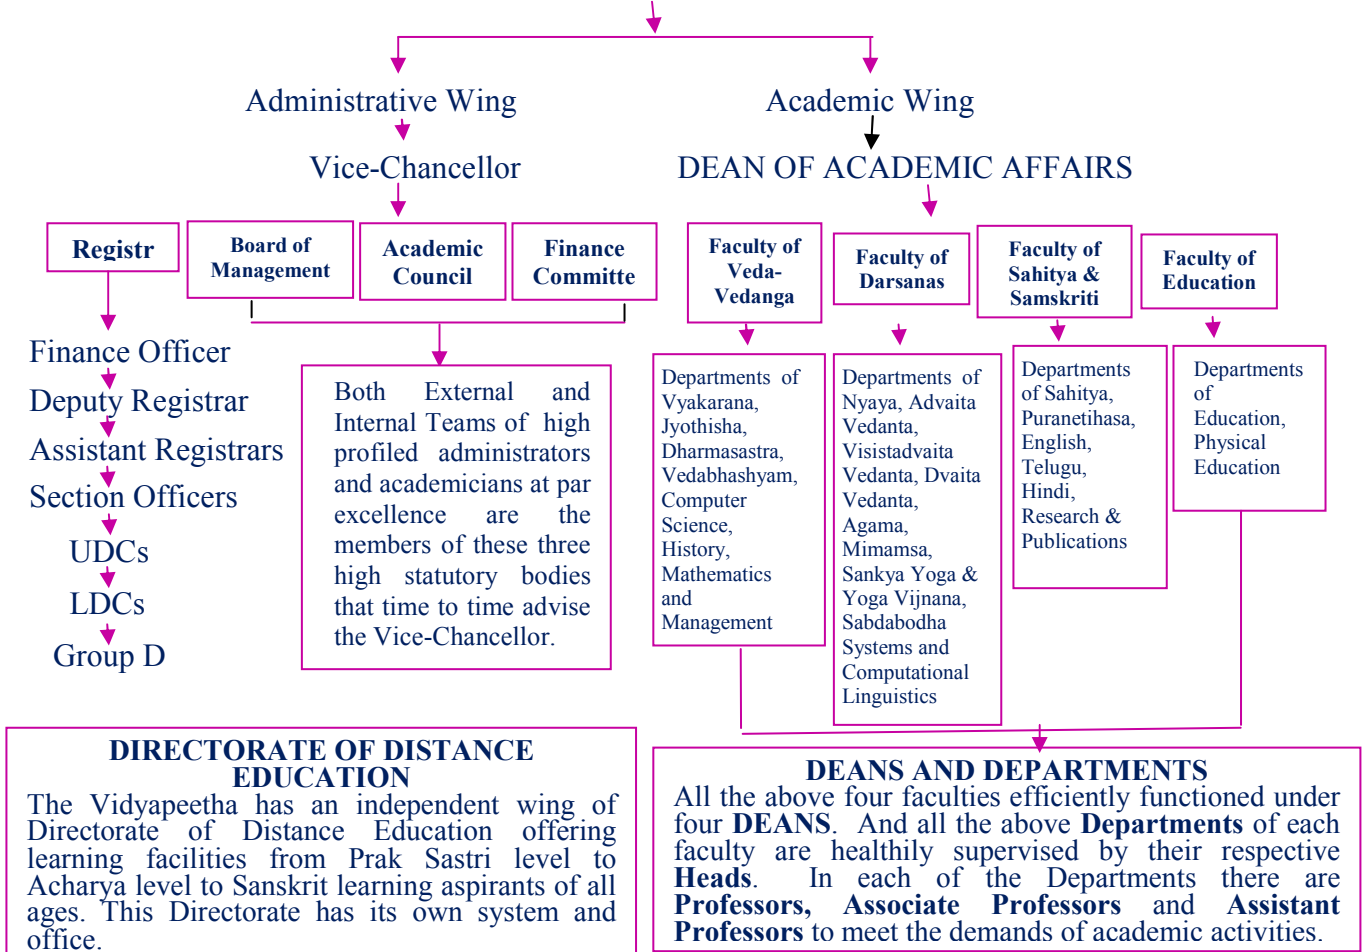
Administrative Wing

Vice-Chancellor

Academic Wing

DEAN OF ACADEMIC AFFAIRS

**Registr**

**Board of Management**

**Academic Council**

**Finance Committe**

**Faculty of Veda-Vedanga**

**Faculty of Darsanas**

**Faculty of Sahitya & Samskriti**

**Faculty of Education**

Finance Officer

Deputy Registrar

Assistant Registrars

Section Officers

UDCs

LDCs

Group D

Both External and Internal Teams of high profiled administrators and academicians at par excellence are the members of these three high statutory bodies that time to time advise the Vice-Chancellor.

Departments of Vyakarana, Jyothisha, Dharmasastra, Vedabhashyam, Computer Science, History, Mathematics and Management

Departments of Nyaya, Advaita Vedanta, Visistadvaita Vedanta, Dvaita Vedanta, Agama, Mimamsa, Sankya Yoga & Yoga Vijnana, Sabdabodha Systems and Computational Linguistics

Departments of Sahitya, Puranetihasa, English, Telugu, Hindi, Research & Publications

Departments of Education, Physical Education

**DIRECTORATE OF DISTANCE EDUCATION**

The Vidyapeetha has an independent wing of Directorate of Distance Education offering learning facilities from Prak Sastri level to Acharya level to Sanskrit learning aspirants of all ages. This Directorate has its own system and office.

**DEANS AND DEPARTMENTS**

All the above four faculties efficiently functioned under four **DEANS**. And all the above **Departments** of each faculty are healthily supervised by their respective **Heads**. In each of the Departments there are **Professors, Associate Professors** and **Assistant Professors** to meet the demands of academic activities.